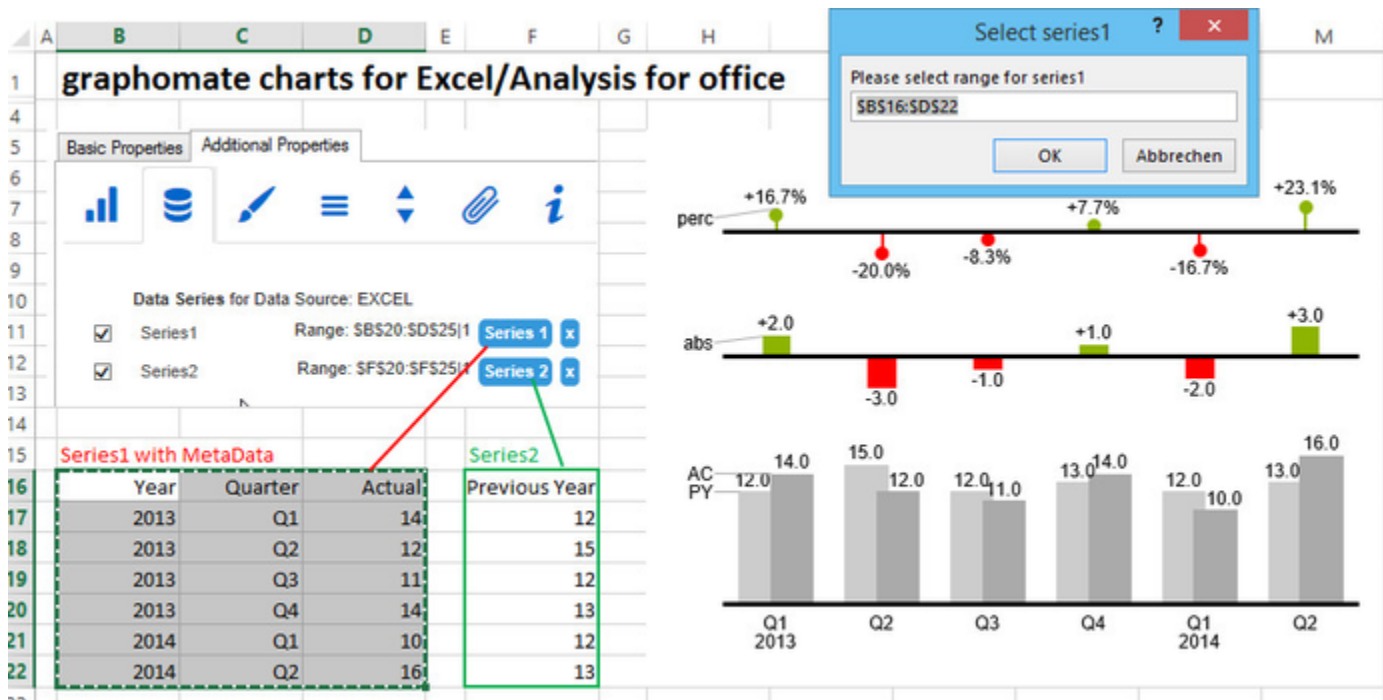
A B C D E F G H M

1 graphomate charts for Excel/Analysis for office

Select series1 ? ×

Please select range for series1

$B$16:$D$22

OK Abbrechen

4
5 Basic Properties Additional Properties
6
7
8
9
10 Data Series for Data Source: EXCEL
11 Series1 Range: $B$20:$D$25|1 Series 1 x
12 Series2 Range: $F$20:$F$25|1 Series 2 x
13
14
15 Series1 with MetaData Series2

| | Year | Quarter | Actual | Previous Year |
|---|---|---|---|---|
| 16 | Year | Quarter | Actual | Previous Year |
| 17 | 2013 | Q1 | 14 | 12 |
| 18 | 2013 | Q2 | 12 | 15 |
| 19 | 2013 | Q3 | 11 | 12 |
| 20 | 2013 | Q4 | 14 | 13 |
| 21 | 2014 | Q1 | 10 | 12 |
| 22 | 2014 | Q2 | 16 | 13 |

perc +16.7% -20.0% -8.3% +7.7% -16.7% +23.1%

abs +2.0 -3.0 -1.0 +1.0 -2.0 +3.0

AC PY 12.0 14.0 15.0 12.0 12.0 11.0 13.0 14.0 12.0 10.0 13.0 16.0

Q1 2013 Q2 Q3 Q4 Q1 2014 Q2